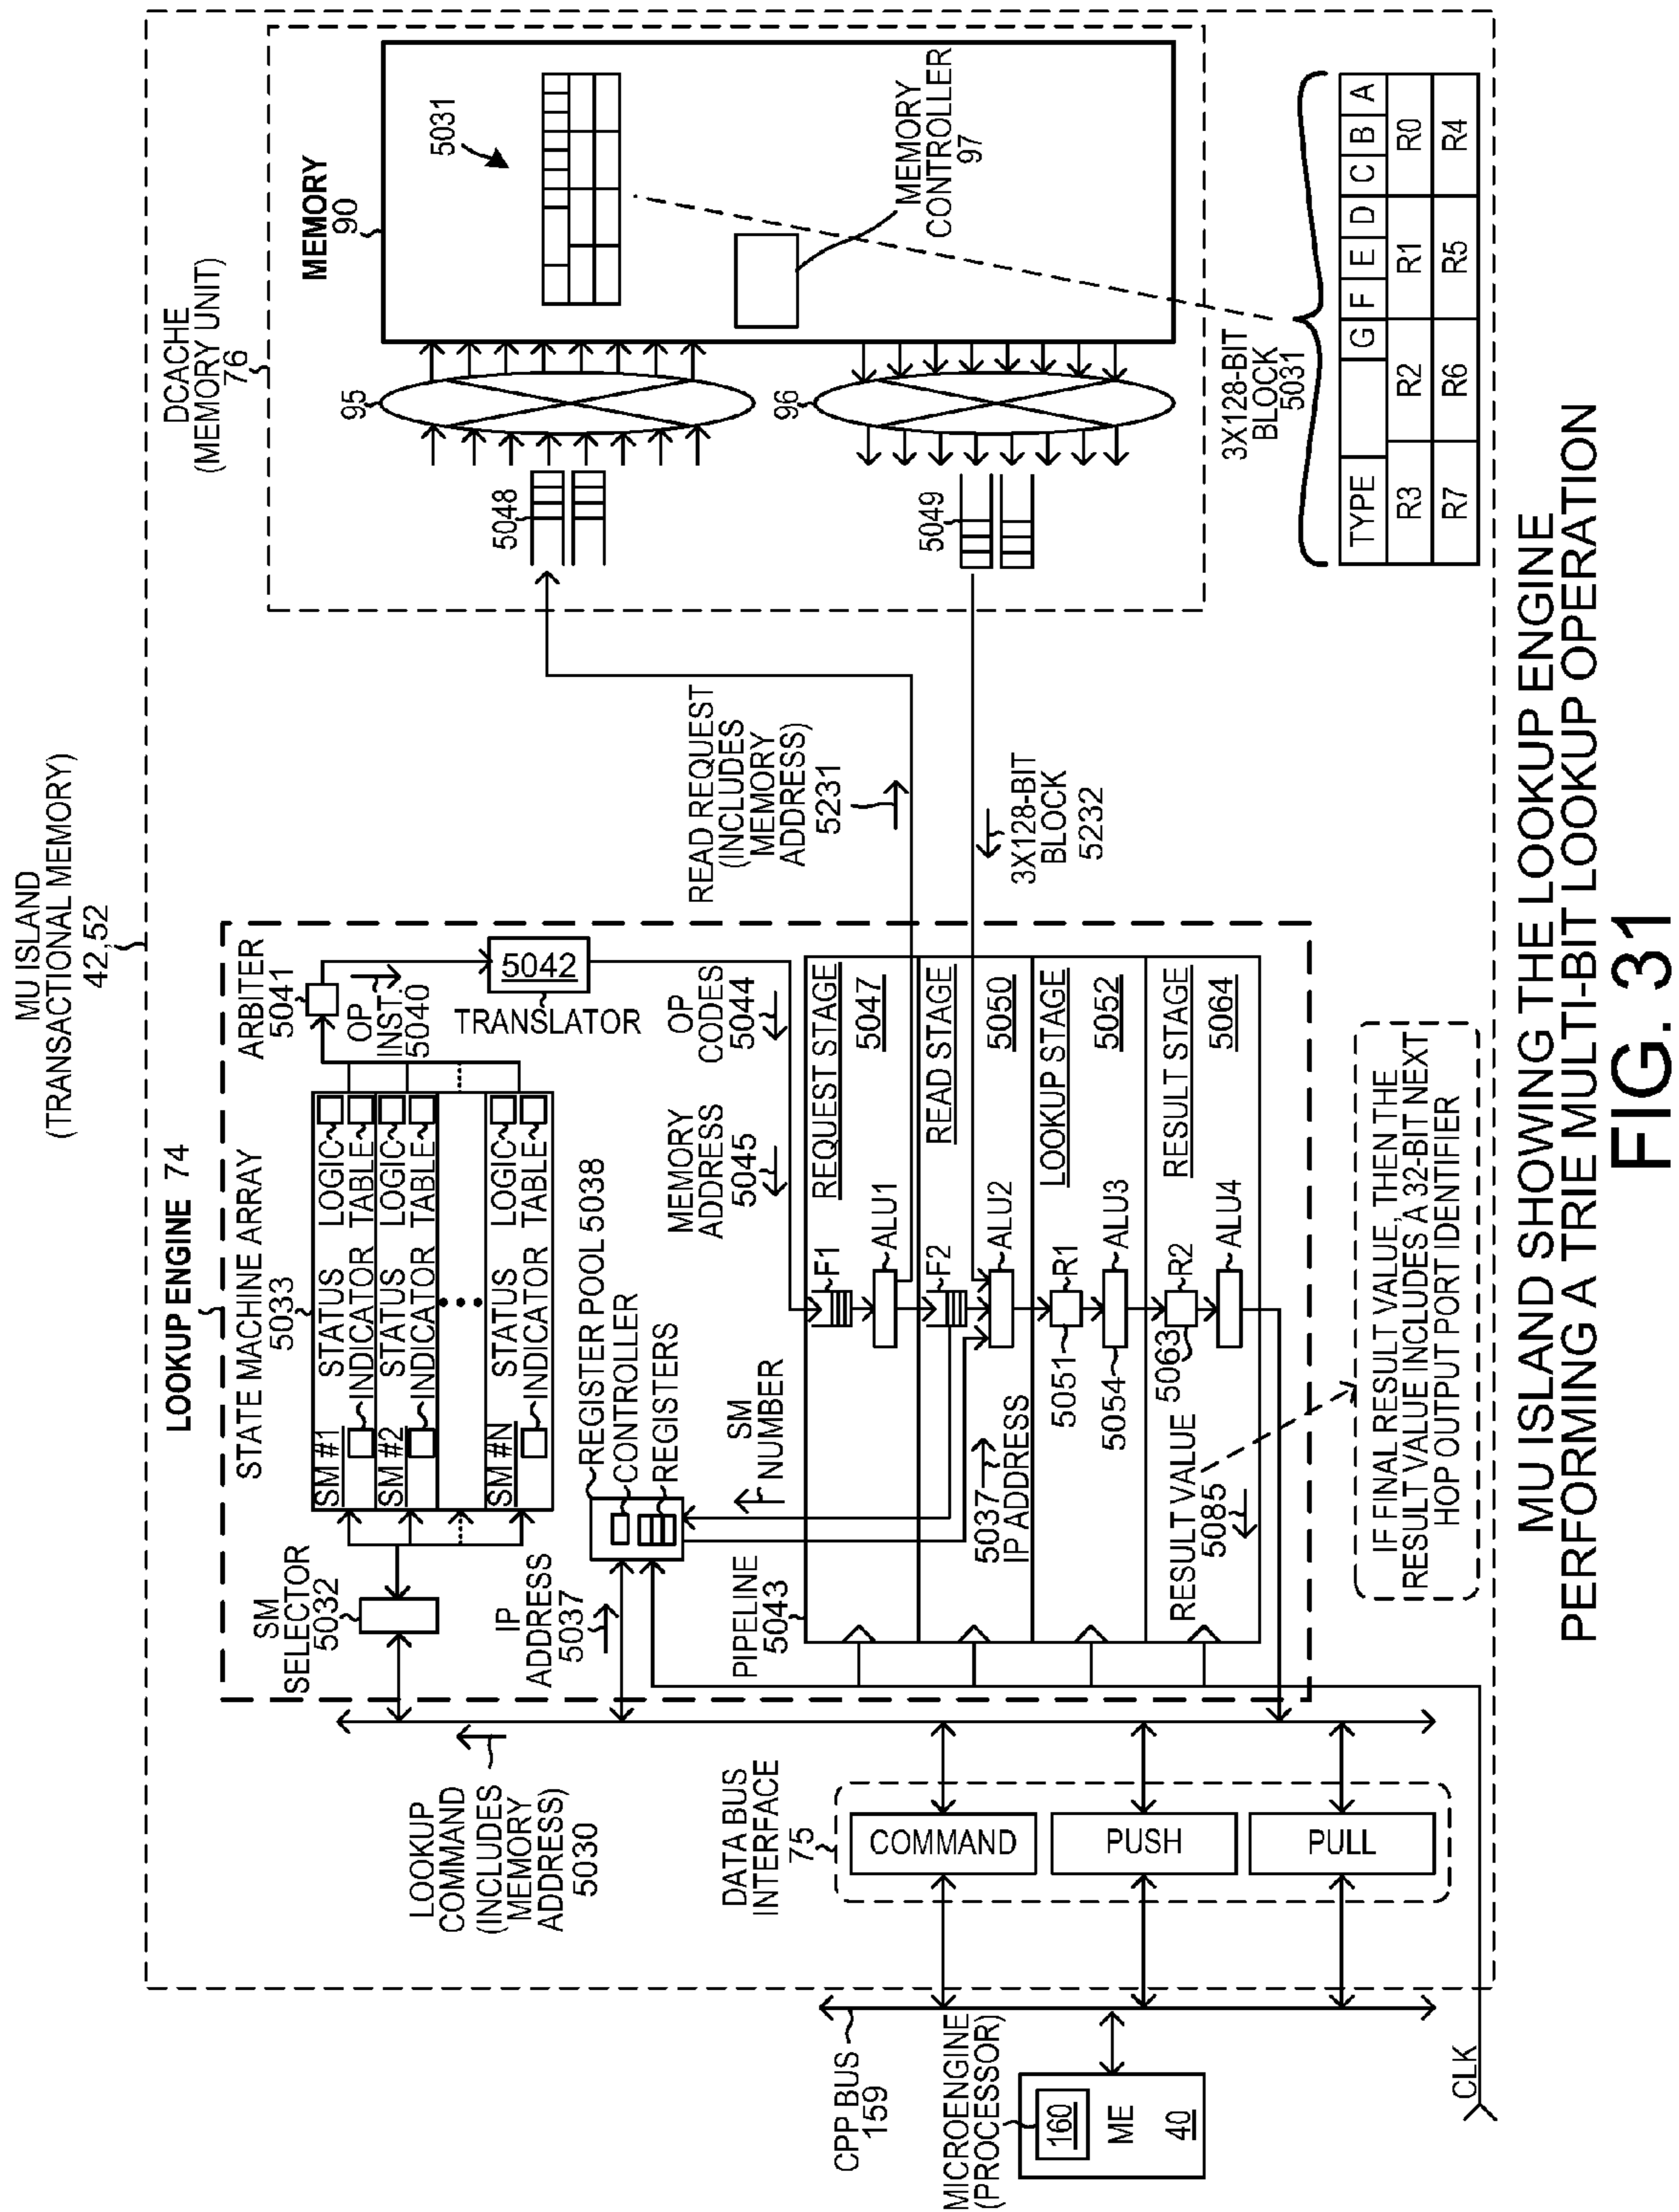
MU ISLAND (TRANSACTIONAL MEMORY) 42,52

DCACHE (MEMORY UNIT) 76

MEMORY 90

5031

MEMORY CONTROLLER 97

95

96

5048

5049

3X128-BIT BLOCK 5031

| TYPE | | G | F | E | D | C | B | A |
|---|---|---|---|---|---|---|---|---|
| R3 | R2 | | R1 | | R0 | | | |
| R7 | R6 | | R5 | | R4 | | | |

LOOKUP ENGINE 74

STATE MACHINE ARRAY 5033

SM #1 STATUS INDICATOR LOGIC TABLE

SM #2 STATUS INDICATOR LOGIC TABLE

SM #N STATUS INDICATOR LOGIC TABLE

ARBITER 5041

OP INST. 5040

5042

TRANSLATOR

OP CODES 5044

MEMORY ADDRESS 5045

REGISTER POOL 5038

CONTROLLER

REGISTERS

SM NUMBER

SM SELECTOR 5032

IP ADDRESS 5037

PIPELINE 5043

REQUEST STAGE 5047

F1

ALU1

READ STAGE 5050

F2

ALU2

5037 IP ADDRESS

LOOKUP STAGE 5052

R1

5051

ALU3

5054

RESULT STAGE 5064

R2

5063

ALU4

RESULT VALUE 5085

READ REQUEST (INCLUDES MEMORY ADDRESS) 5231

3X128-BIT BLOCK 5232

IF FINAL RESULT VALUE, THEN THE RESULT VALUE INCLUDES A 32-BIT NEXT HOP OUTPUT PORT IDENTIFIER

LOOKUP COMMAND (INCLUDES MEMORY ADDRESS) 5030

DATA BUS INTERFACE 75

COMMAND

PUSH

PULL

CPP BUS 159

MICROENGINE (PROCESSOR)

160

ME

40

CLK

MU ISLAND SHOWING THE LOOKUP ENGINE PERFORMING A TRIE MULTI-BIT LOOKUP OPERATION

FIG. 31